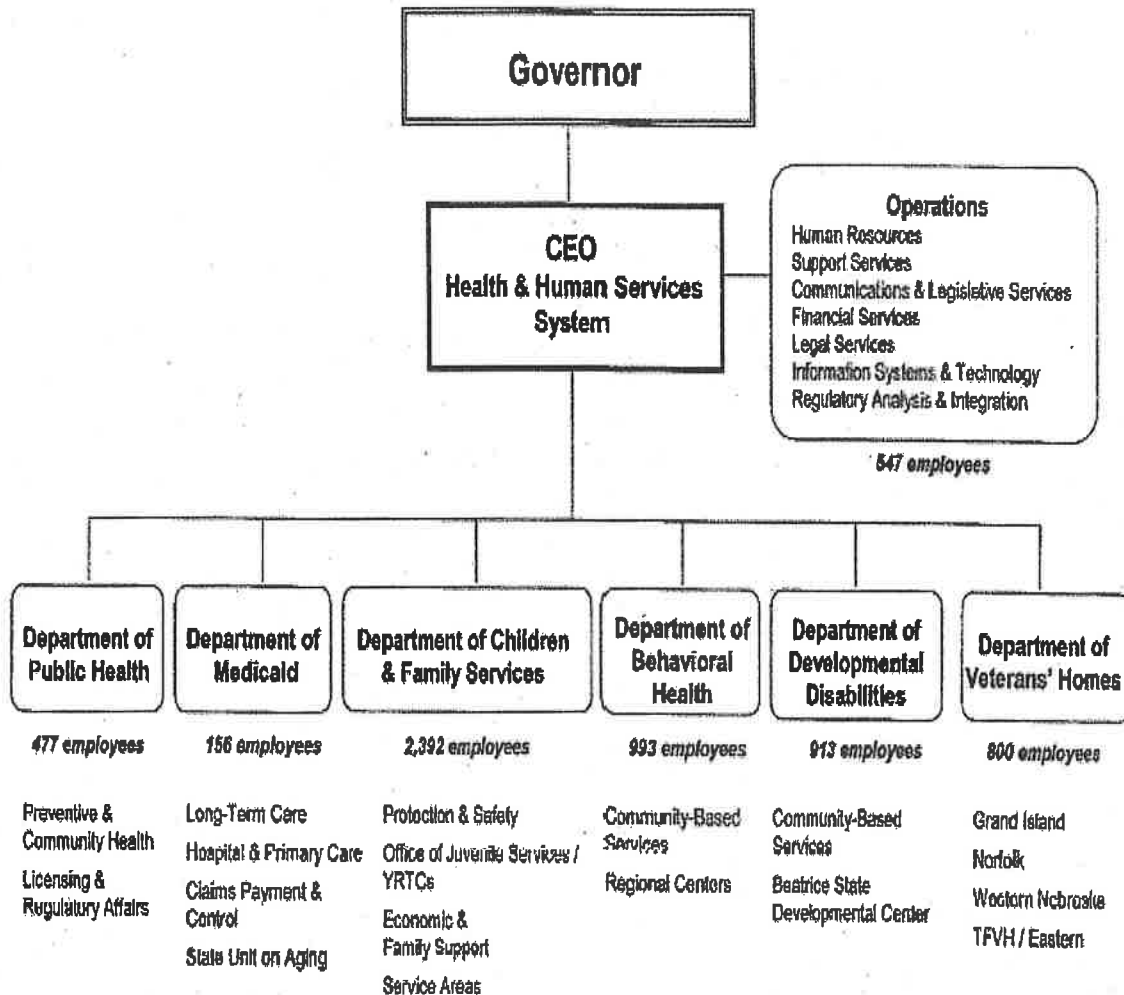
Governor

CEO
Health & Human Services System

Operations
Human Resources
Support Services
Communications & Legislative Services
Financial Services
Legal Services
Information Systems & Technology
Regulatory Analysis & Integration

547 employees

Department of Public Health

477 employees

Preventive & Community Health
Licensing & Regulatory Affairs

Department of Medicaid

156 employees

Long-Term Care
Hospital & Primary Care
Claims Payment & Control
State Unit on Aging

Department of Children & Family Services

2,392 employees

Protection & Safety
Office of Juvenile Services / YRTCs
Economic & Family Support
Service Areas

Department of Behavioral Health

993 employees

Community-Based Services
Regional Centers

Department of Developmental Disabilities

913 employees

Community-Based Services
Beatrice State Developmental Center

Department of Veterans' Homes

800 employees

Grand Island
Norfolk
Western Nebraska
TFVH / Eastern